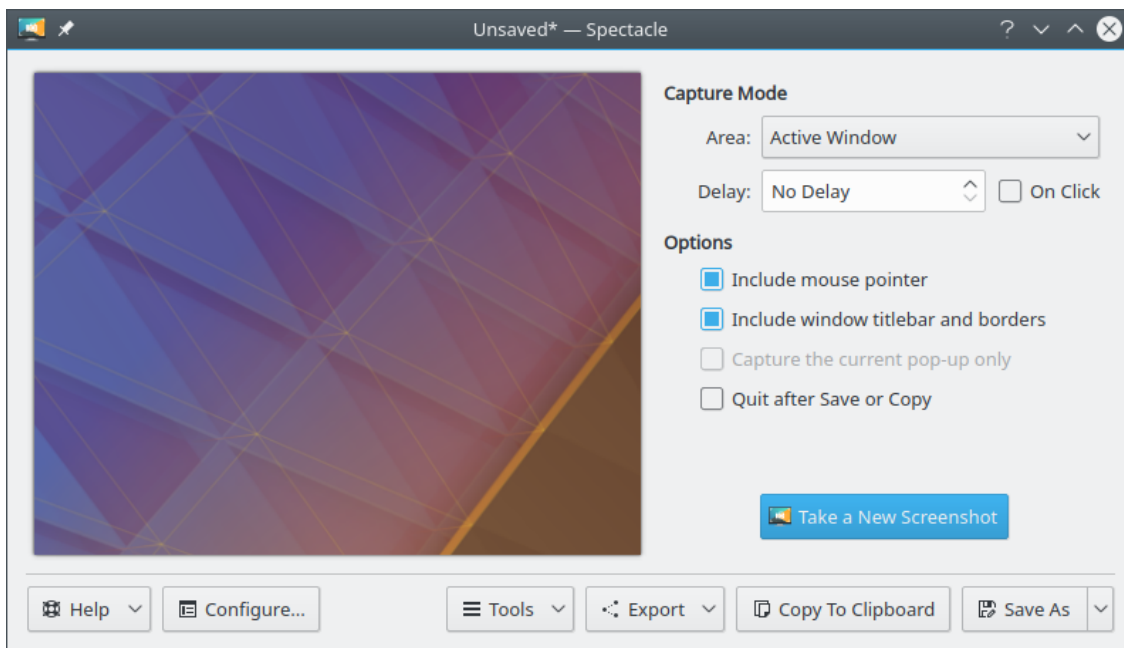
Unsaved* — Spectacle

?

Capture Mode

Area: Active Window

Delay: No Delay

On Click

Options

Include mouse pointer

Include window titlebar and borders

Capture the current pop-up only

Quit after Save or Copy

Take a New Screenshot

Help

Configure...

Tools

Export

Copy To Clipboard

Save As